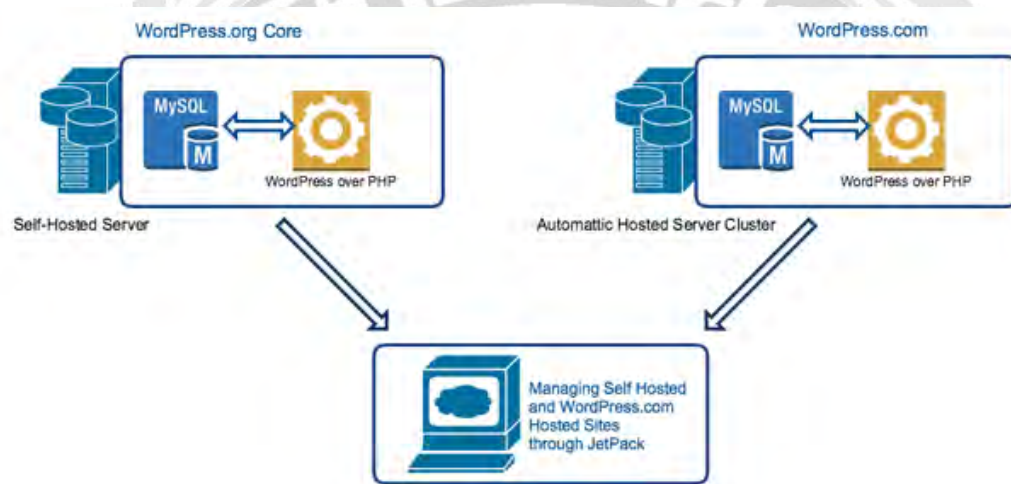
WordPress.org Core

MySQL

M

WordPress over PHP

Self-Hosted Server

WordPress.com

MySQL

M

WordPress over PHP

Automattic Hosted Server Cluster

Managing Self Hosted and WordPress.com Hosted Sites through JetPack